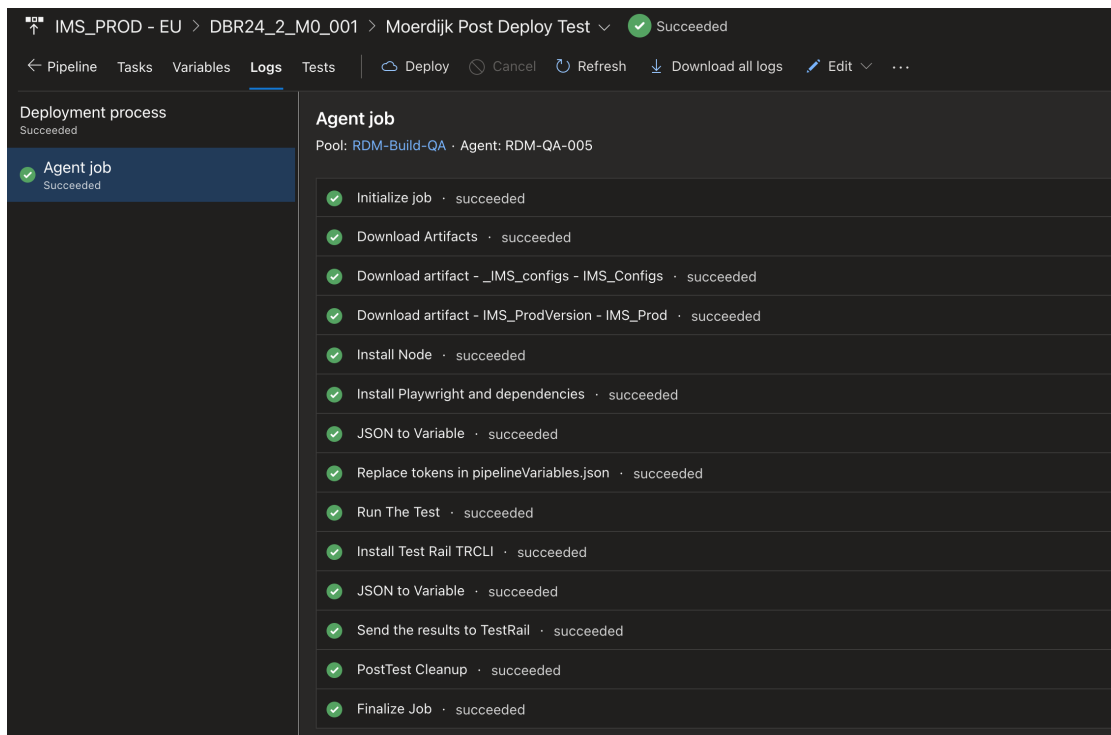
IMS_PROD - EU > DBR24_2_M0_001 > Moerdijk Post Deploy Test ∨ Succeeded

← Pipeline Tasks Variables Logs Tests | Deploy Cancel Refresh Download all logs Edit ∨ ...

Deployment process
Succeeded

Agent job
Succeeded

Agent job
Pool: RDM-Build-QA · Agent: RDM-QA-005

Initialize job · succeeded

Download Artifacts · succeeded

Download artifact - _IMS_configs - IMS_Configs · succeeded

Download artifact - IMS_ProdVersion - IMS_Prod · succeeded

Install Node · succeeded

Install Playwright and dependencies · succeeded

JSON to Variable · succeeded

Replace tokens in pipelineVariables.json · succeeded

Run The Test · succeeded

Install Test Rail TRCLI · succeeded

JSON to Variable · succeeded

Send the results to TestRail · succeeded

PostTest Cleanup · succeeded

Finalize Job · succeeded